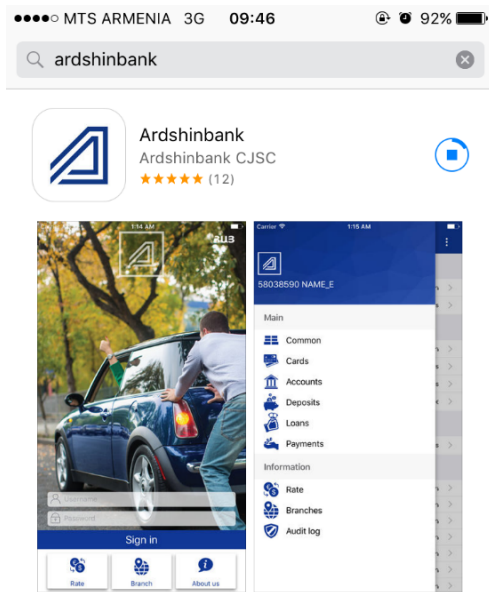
●●●●○ MTS ARMENIA 3G 09:46 92%

ardshinbank

Ardshinbank
Ardshinbank CJSC
★★★★★ (12)

1:14 AM
ՀԱՅ
Username
Password
Sign in
Rate
Branch
About us

Carrier
1:15 AM
58038590 NAME_E
Main
Common
Cards
Accounts
Deposits
Loans
Payments
Information
Rate
Branches
Audit log